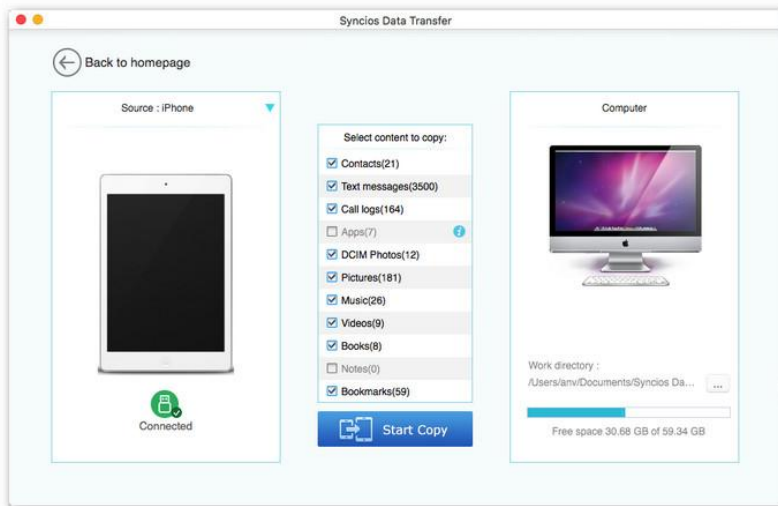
Syncios Data Transfer

Back to homepage

Source : iPhone

Connected

Select content to copy:
Contacts(21)
Text messages(3500)
Call logs(164)
Apps(7)
DCIM Photos(12)
Pictures(181)
Music(26)
Videos(9)
Books(8)
Notes(0)
Bookmarks(59)

Start Copy

Computer

Work directory :
/Users/anv/Documents/Syncios Da...
...
Free space 30.68 GB of 59.34 GB